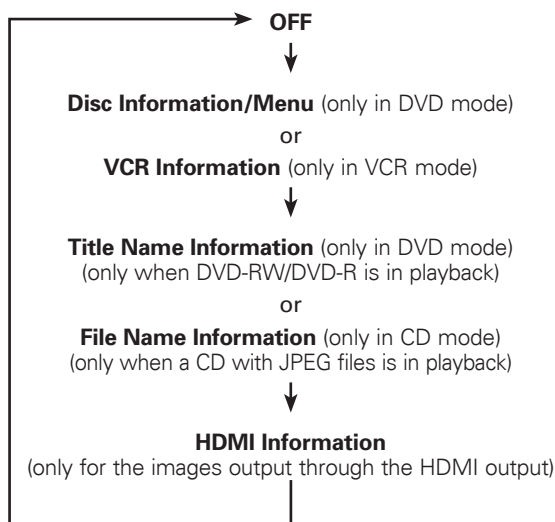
OFF

Disc Information/Menu (only in DVD mode)

or

VCR Information (only in VCR mode)

Title Name Information (only in DVD mode)
(only when DVD-RW/DVD-R is in playback)

or

File Name Information (only in CD mode)
(only when a CD with JPEG files is in playback)

HDMI Information
(only for the images output through the HDMI output)